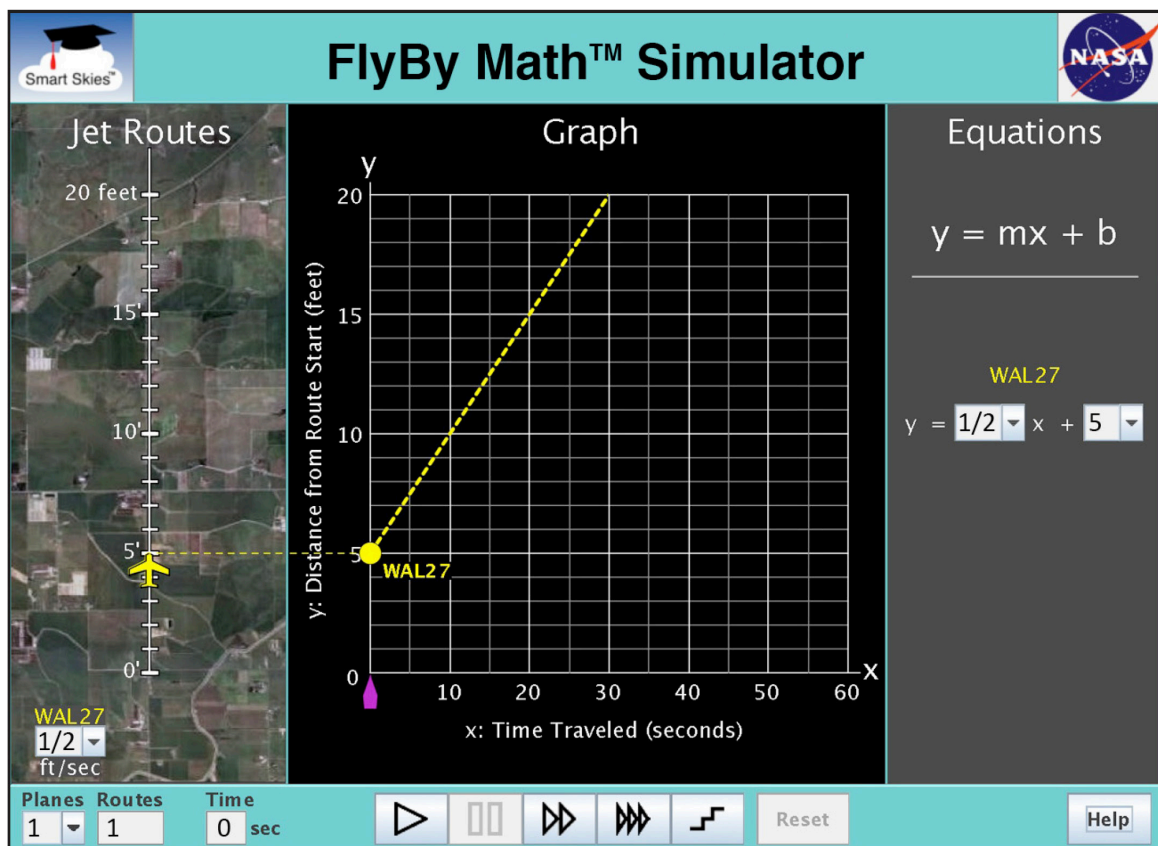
Smart Skies™

FlyBy Math™ Simulator

NASA

Jet Routes

20 feet

15'

10'

5'

0'

WAL27
1/2
ft/sec

Graph

y

20

15

10

5

0

y: Distance from Route Start (feet)

WAL27

10 20 30 40 50 60

x

x: Time Traveled (seconds)

Equations

$y = mx + b$

WAL27

y = 1/2 x + 5

Planes Routes Time
1 1 0 sec

Reset

Help